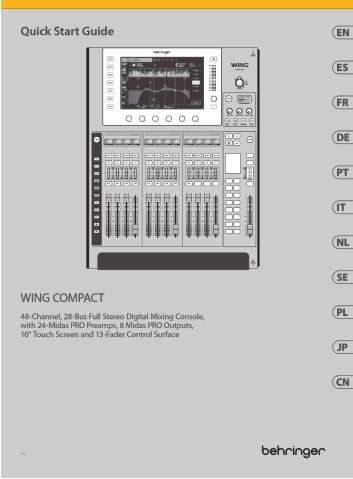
Quick Start Guide

EN
ES
FR
DE
PT
IT
NL
SE
PL
JP
CN

WING COMPACT

48-Channel, 28-Bus Full Stereo Digital Mixing Console, with 24-Midas PRO Preamps, 8 Midas PRO Outputs, 10" Touch Screen and 13-Fader Control Surface

behringer